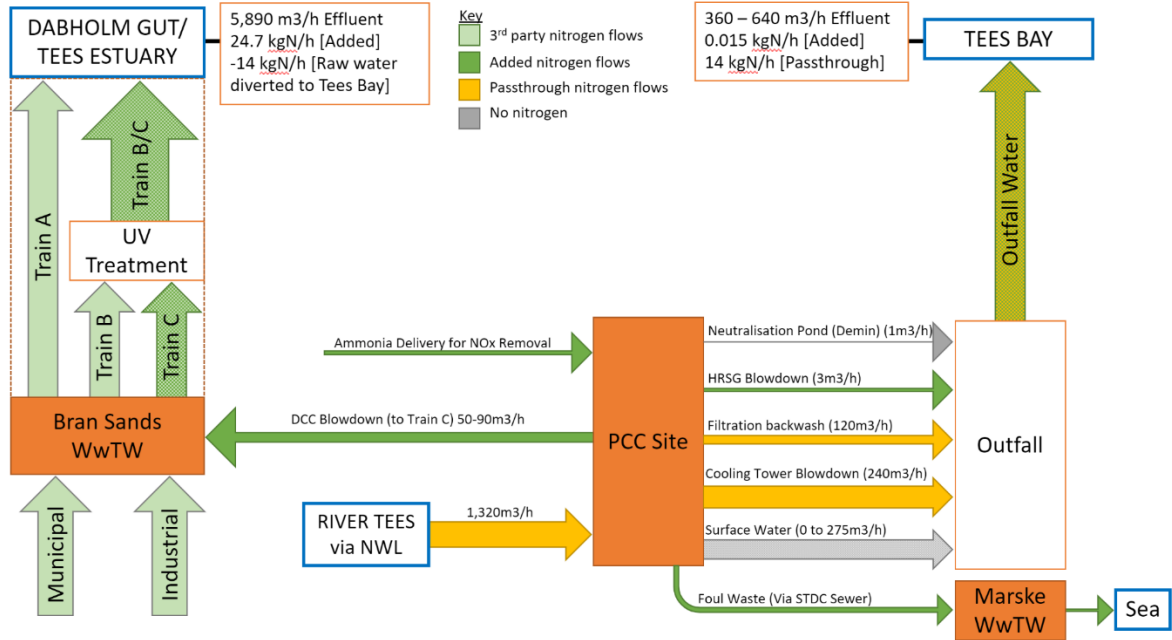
DABHOLM GUT/ TEES ESTUARY

5,890 m3/h Effluent
24.7 kgN/h [Added]
-14 kgN/h [Raw water diverted to Tees Bay]

Key
3rd party nitrogen flows
Added nitrogen flows
Passthrough nitrogen flows
No nitrogen

360 – 640 m3/h Effluent
0.015 kgN/h [Added]
14 kgN/h [Passthrough]

TEES BAY

Train A

Train B/C

UV Treatment

Train B

Train C

Outfall Water

Ammonia Delivery for NOx Removal

PCC Site

Neutralisation Pond (Demin) (1m3/h)

HRSG Blowdown (3m3/h)

Filtration backwash (120m3/h)

Cooling Tower Blowdown (240m3/h)

Surface Water (0 to 275m3/h)

Outfall

Bran Sands WwTW

DCC Blowdown (to Train C) 50-90m3/h

Municipal

Industrial

RIVER TEES via NWL

1,320m3/h

Foul Waste (Via STDC Sewer)

Marske WwTW

Sea